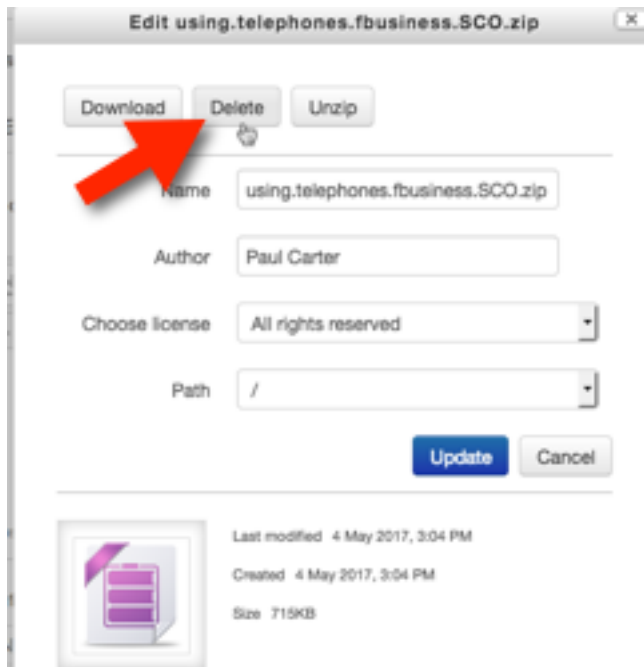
Edit using.telephones.fbusiness.SCO.zip

Download Delete Unzip

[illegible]ame using.telephones.fbusiness.SCO.zip

Author Paul Carter

Choose license All rights reserved

Path /

Update Cancel

Last modified 4 May 2017, 3:04 PM

Created 4 May 2017, 3:04 PM

Size 715KB